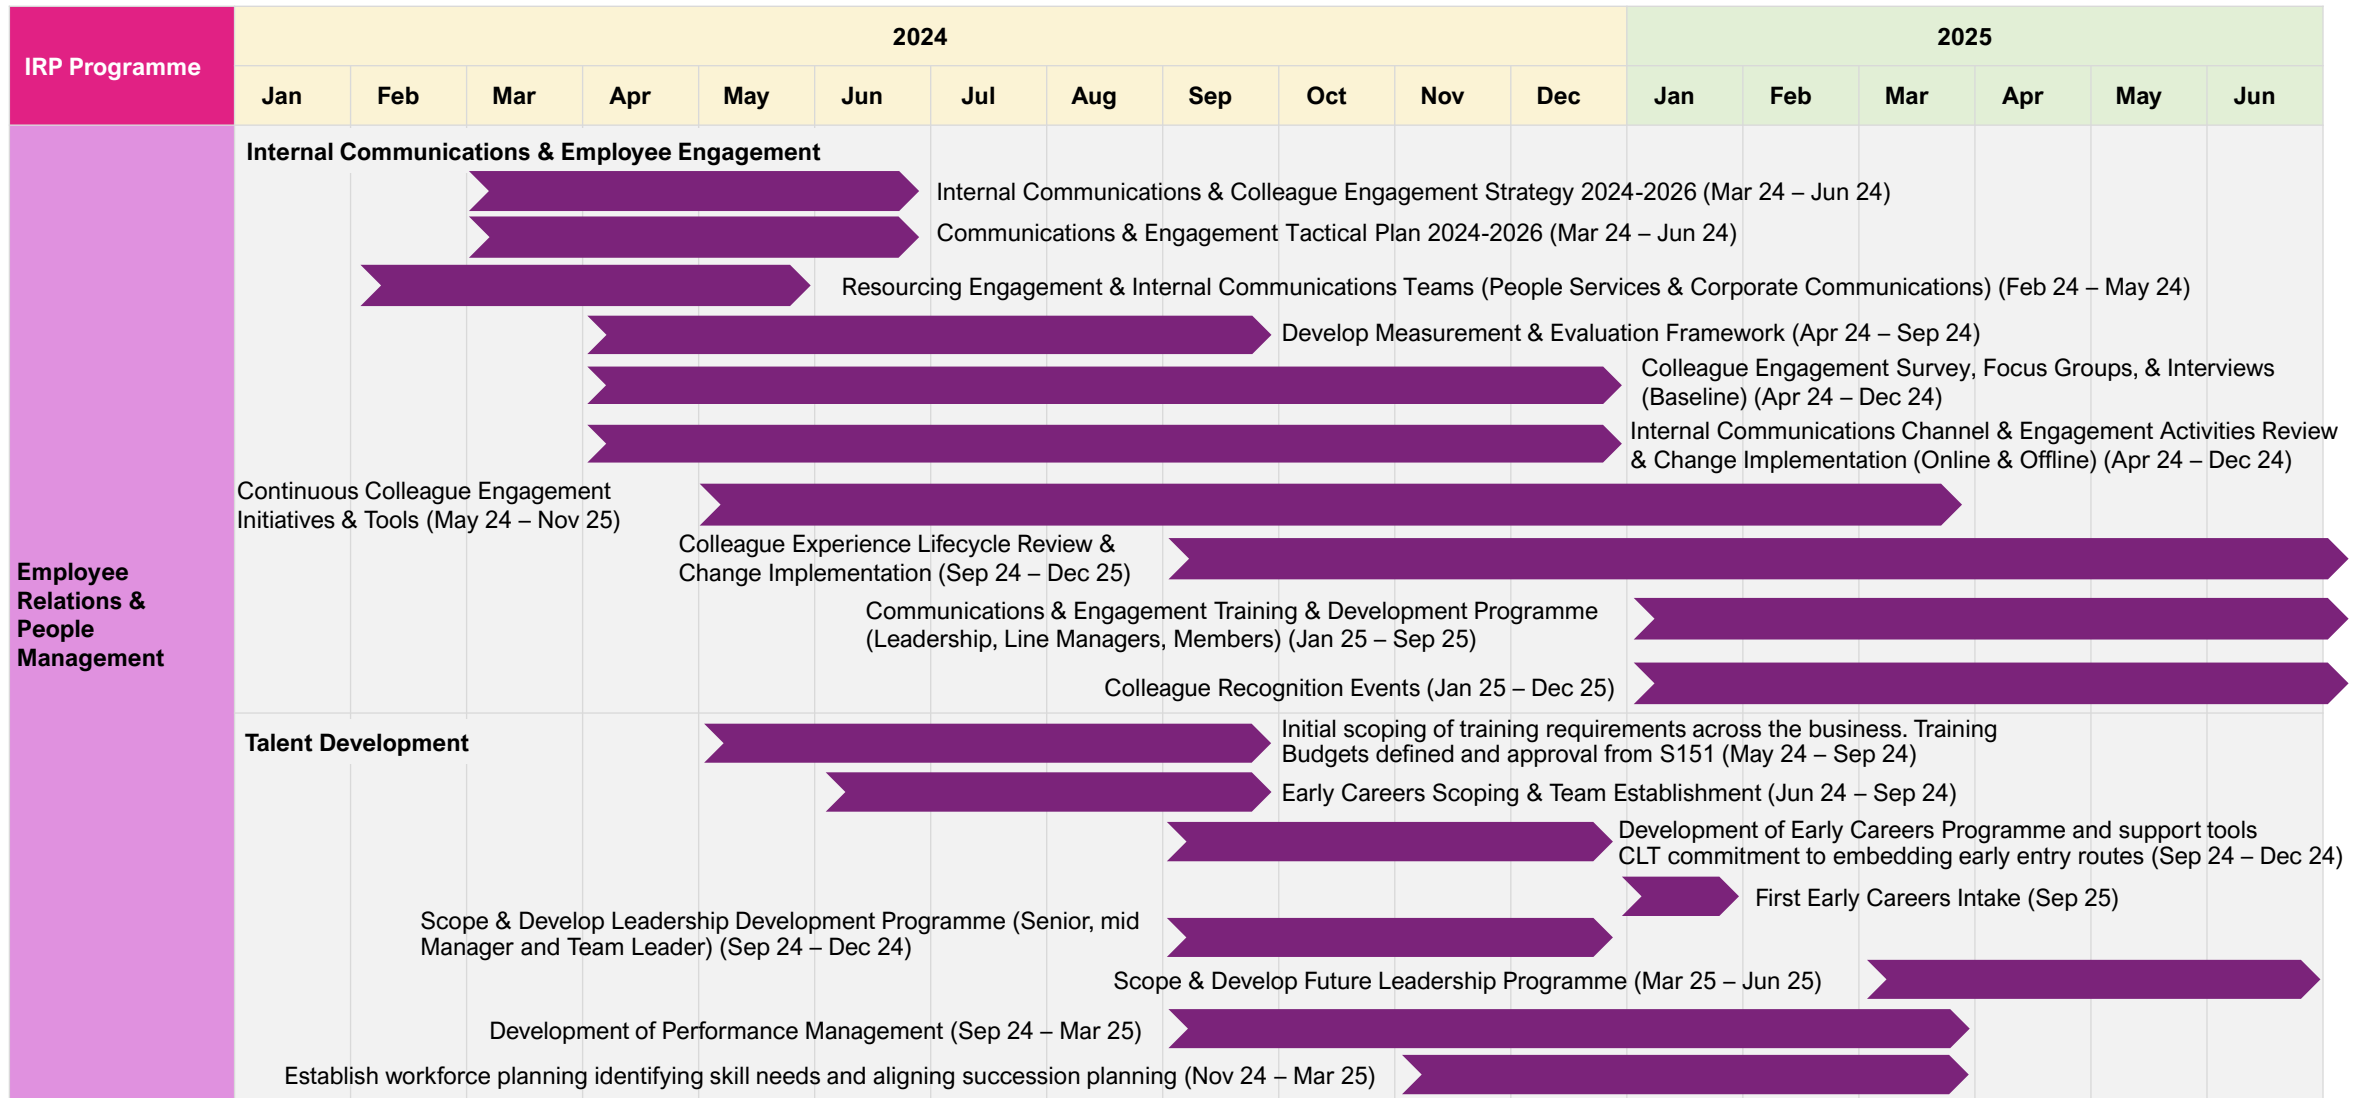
| IRP Programme | 2024 | | | | | | | | | | | | 2025 | | | | | |
|---|---|---|---|---|---|---|---|---|---|---|---|---|---|---|---|---|---|---|
| | Jan | Feb | Mar | Apr | May | Jun | Jul | Aug | Sep | Oct | Nov | Dec | Jan | Feb | Mar | Apr | May | Jun |

Employee Relations & People Management

Internal Communications & Employee Engagement

Internal Communications & Colleague Engagement Strategy 2024-2026 (Mar 24 – Jun 24)

Communications & Engagement Tactical Plan 2024-2026 (Mar 24 – Jun 24)

Resourcing Engagement & Internal Communications Teams (People Services & Corporate Communications) (Feb 24 – May 24)

Develop Measurement & Evaluation Framework (Apr 24 – Sep 24)

Colleague Engagement Survey, Focus Groups, & Interviews (Baseline) (Apr 24 – Dec 24)

Internal Communications Channel & Engagement Activities Review & Change Implementation (Online & Offline) (Apr 24 – Dec 24)

Continuous Colleague Engagement Initiatives & Tools (May 24 – Nov 25)

Colleague Experience Lifecycle Review & Change Implementation (Sep 24 – Dec 25)

Communications & Engagement Training & Development Programme (Leadership, Line Managers, Members) (Jan 25 – Sep 25)

Colleague Recognition Events (Jan 25 – Dec 25)

Talent Development

Initial scoping of training requirements across the business. Training Budgets defined and approval from S151 (May 24 – Sep 24)

Early Careers Scoping & Team Establishment (Jun 24 – Sep 24)

Development of Early Careers Programme and support tools CLT commitment to embedding early entry routes (Sep 24 – Dec 24)

First Early Careers Intake (Sep 25)

Scope & Develop Leadership Development Programme (Senior, mid Manager and Team Leader) (Sep 24 – Dec 24)

Scope & Develop Future Leadership Programme (Mar 25 – Jun 25)

Development of Performance Management (Sep 24 – Mar 25)

Establish workforce planning identifying skill needs and aligning succession planning (Nov 24 – Mar 25)